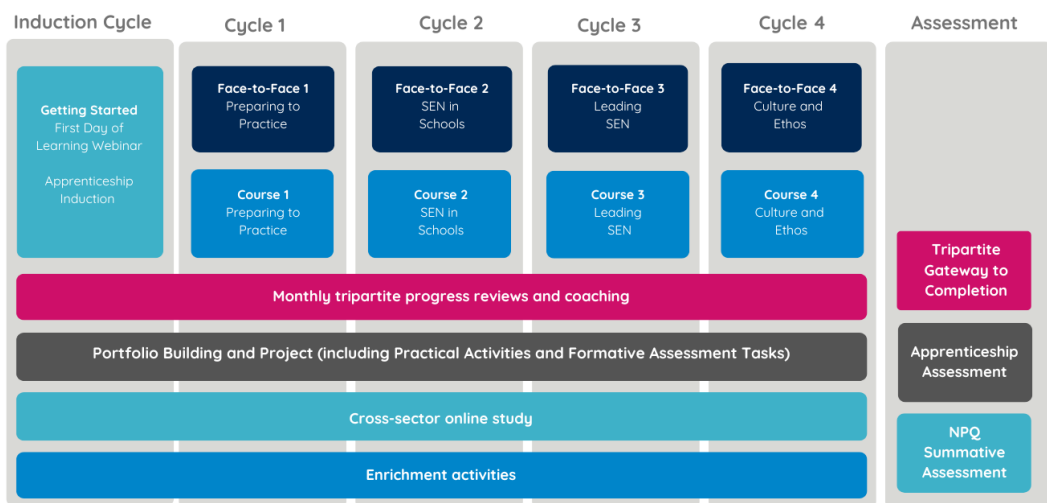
Induction Cycle

Getting Started
First Day of Learning Webinar

Apprenticeship Induction

Cycle 1

Face-to-Face 1
Preparing to Practice

Course 1
Preparing to Practice

Cycle 2

Face-to-Face 2
SEN in Schools

Course 2
SEN in Schools

Cycle 3

Face-to-Face 3
Leading SEN

Course 3
Leading SEN

Cycle 4

Face-to-Face 4
Culture and Ethos

Course 4
Culture and Ethos

Assessment

Tripartite Gateway to Completion

Monthly tripartite progress reviews and coaching

Portfolio Building and Project (including Practical Activities and Formative Assessment Tasks)

Apprenticeship Assessment

Cross-sector online study

NPQ Summative Assessment

Enrichment activities